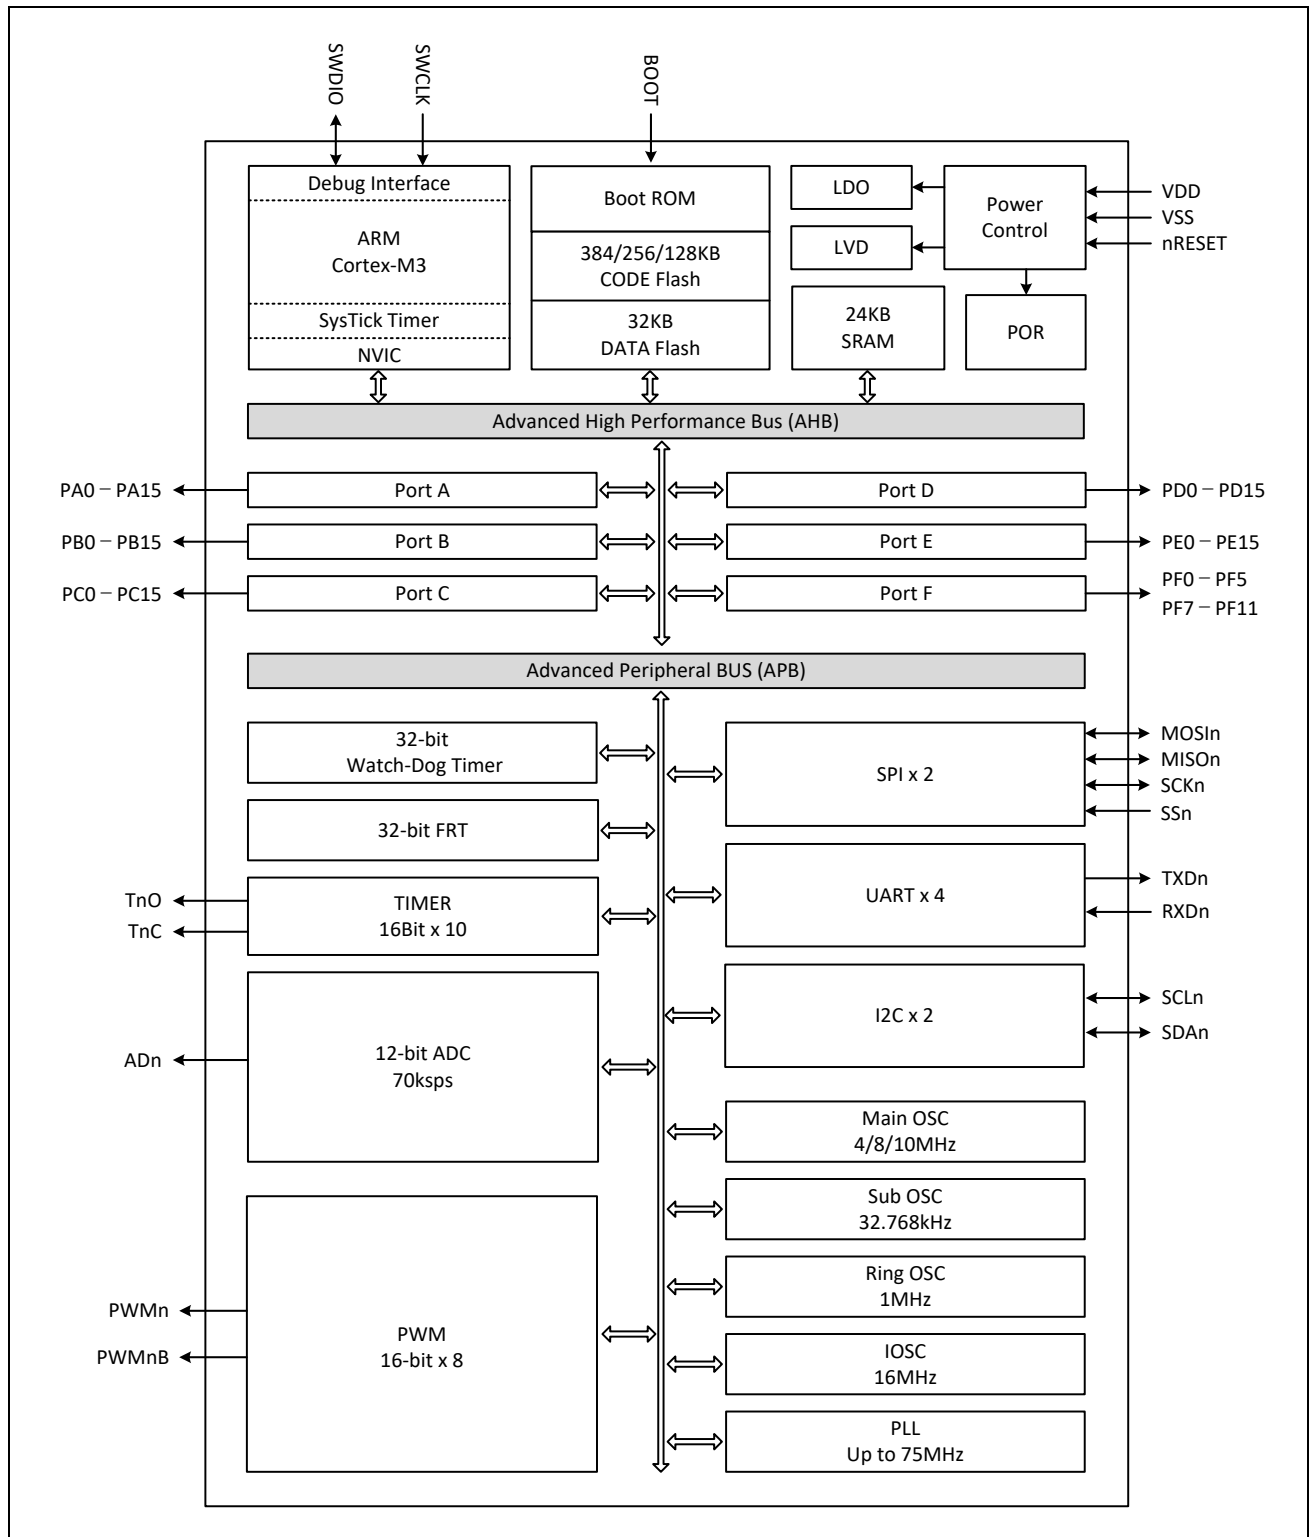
SWDIO
SWCLK
BOOT

Debug Interface
ARM
Cortex-M3
SysTick Timer
NVIC

Boot ROM
384/256/128KB
CODE Flash
32KB
DATA Flash

LDO
LVD
Power
Control
VDD
VSS
nRESET
24KB
SRAM
POR

Advanced High Performance Bus (AHB)

PA0 – PA15
Port A
Port D
PD0 – PD15
PB0 – PB15
Port B
Port E
PE0 – PE15
PC0 – PC15
Port C
Port F
PF0 – PF5
PF7 – PF11

Advanced Peripheral BUS (APB)

32-bit
Watch-Dog Timer
SPI x 2
MOSIn
MISOn
SCKn
SSn
32-bit FRT
TnO
TnC
TIMER
16Bit x 10
UART x 4
TXDn
RXDn
ADn
12-bit ADC
70ksps
I2C x 2
SCLn
SDAn
Main OSC
4/8/10MHz
Sub OSC
32.768kHz
PWMn
PWMnB
PWM
16-bit x 8
Ring OSC
1MHz
IOSC
16MHz
PLL
Up to 75MHz